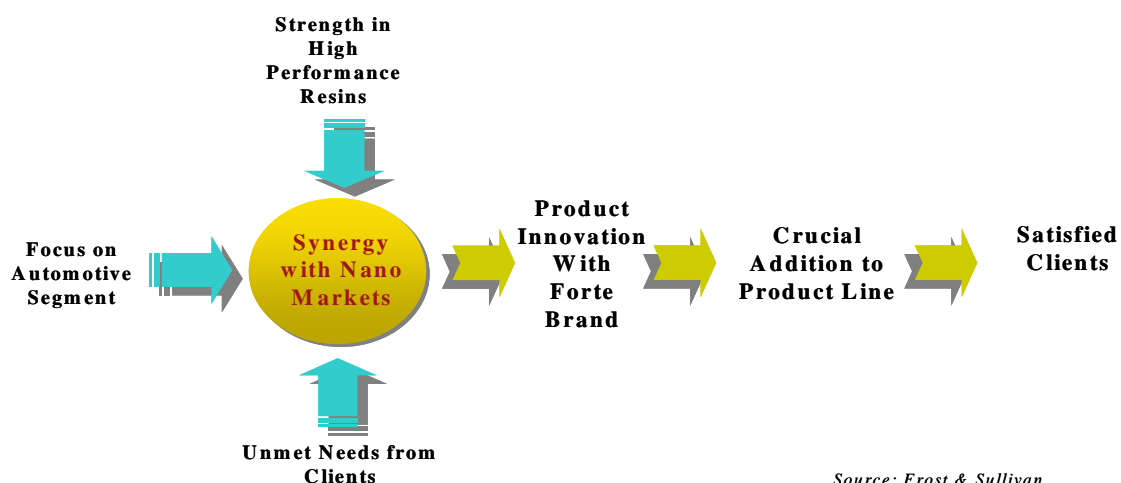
Strength in High Performance Resins

Focus on Automotive Segment

Synergy with Nano Markets

Product Innovation With Forte Brand

Crucial Addition to Product Line

Satisfied Clients

Unmet Needs from Clients

Source: Frost & Sullivan